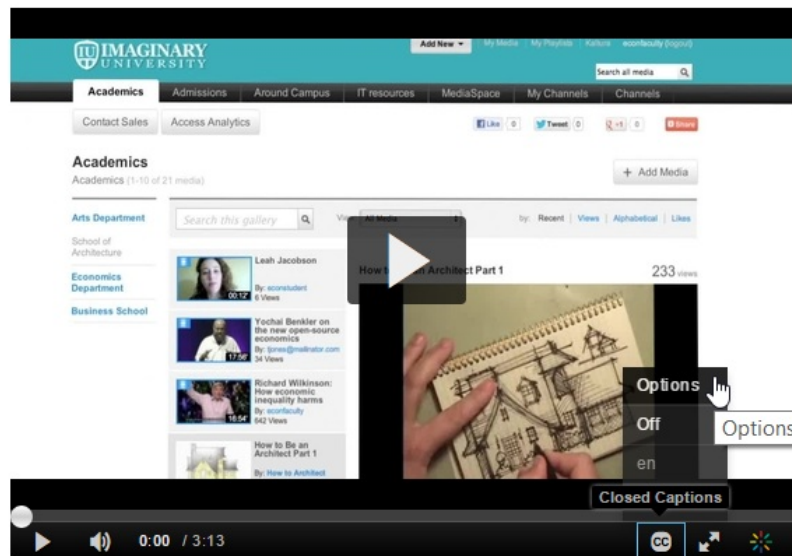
IMAGINARY UNIVERSITY

Add New | My Media | My Playlists | Kaltura | econfaculty (logout)

Search all media

Academics | Admissions | Around Campus | IT resources | MediaSpace | My Channels | Channels

Contact Sales | Access Analytics

Like 0 | Tweet 0 | +1 0 | Share

Academics

Academics (1-10 of 21 media)

+ Add Media

Arts Department

School of Architecture

Economics Department

Business School

Search this gallery

View: All Media

by: Recent | Views | Alphabetical | Likes

Leah Jacobson
By: econstudent
6 Views
00:12

Yochai Benkler on the new open-source economics
By: tjones@mellnator.com
34 Views
17:56

Richard Wilkinson: How economic inequality harms
By: econfaculty
642 Views
16:54

How to Be an Architect Part 1
By: How to Architect

How to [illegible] Architect Part 1

233 views

Options

Off

en

Options

Closed Captions

0:00 / 3:13

CC